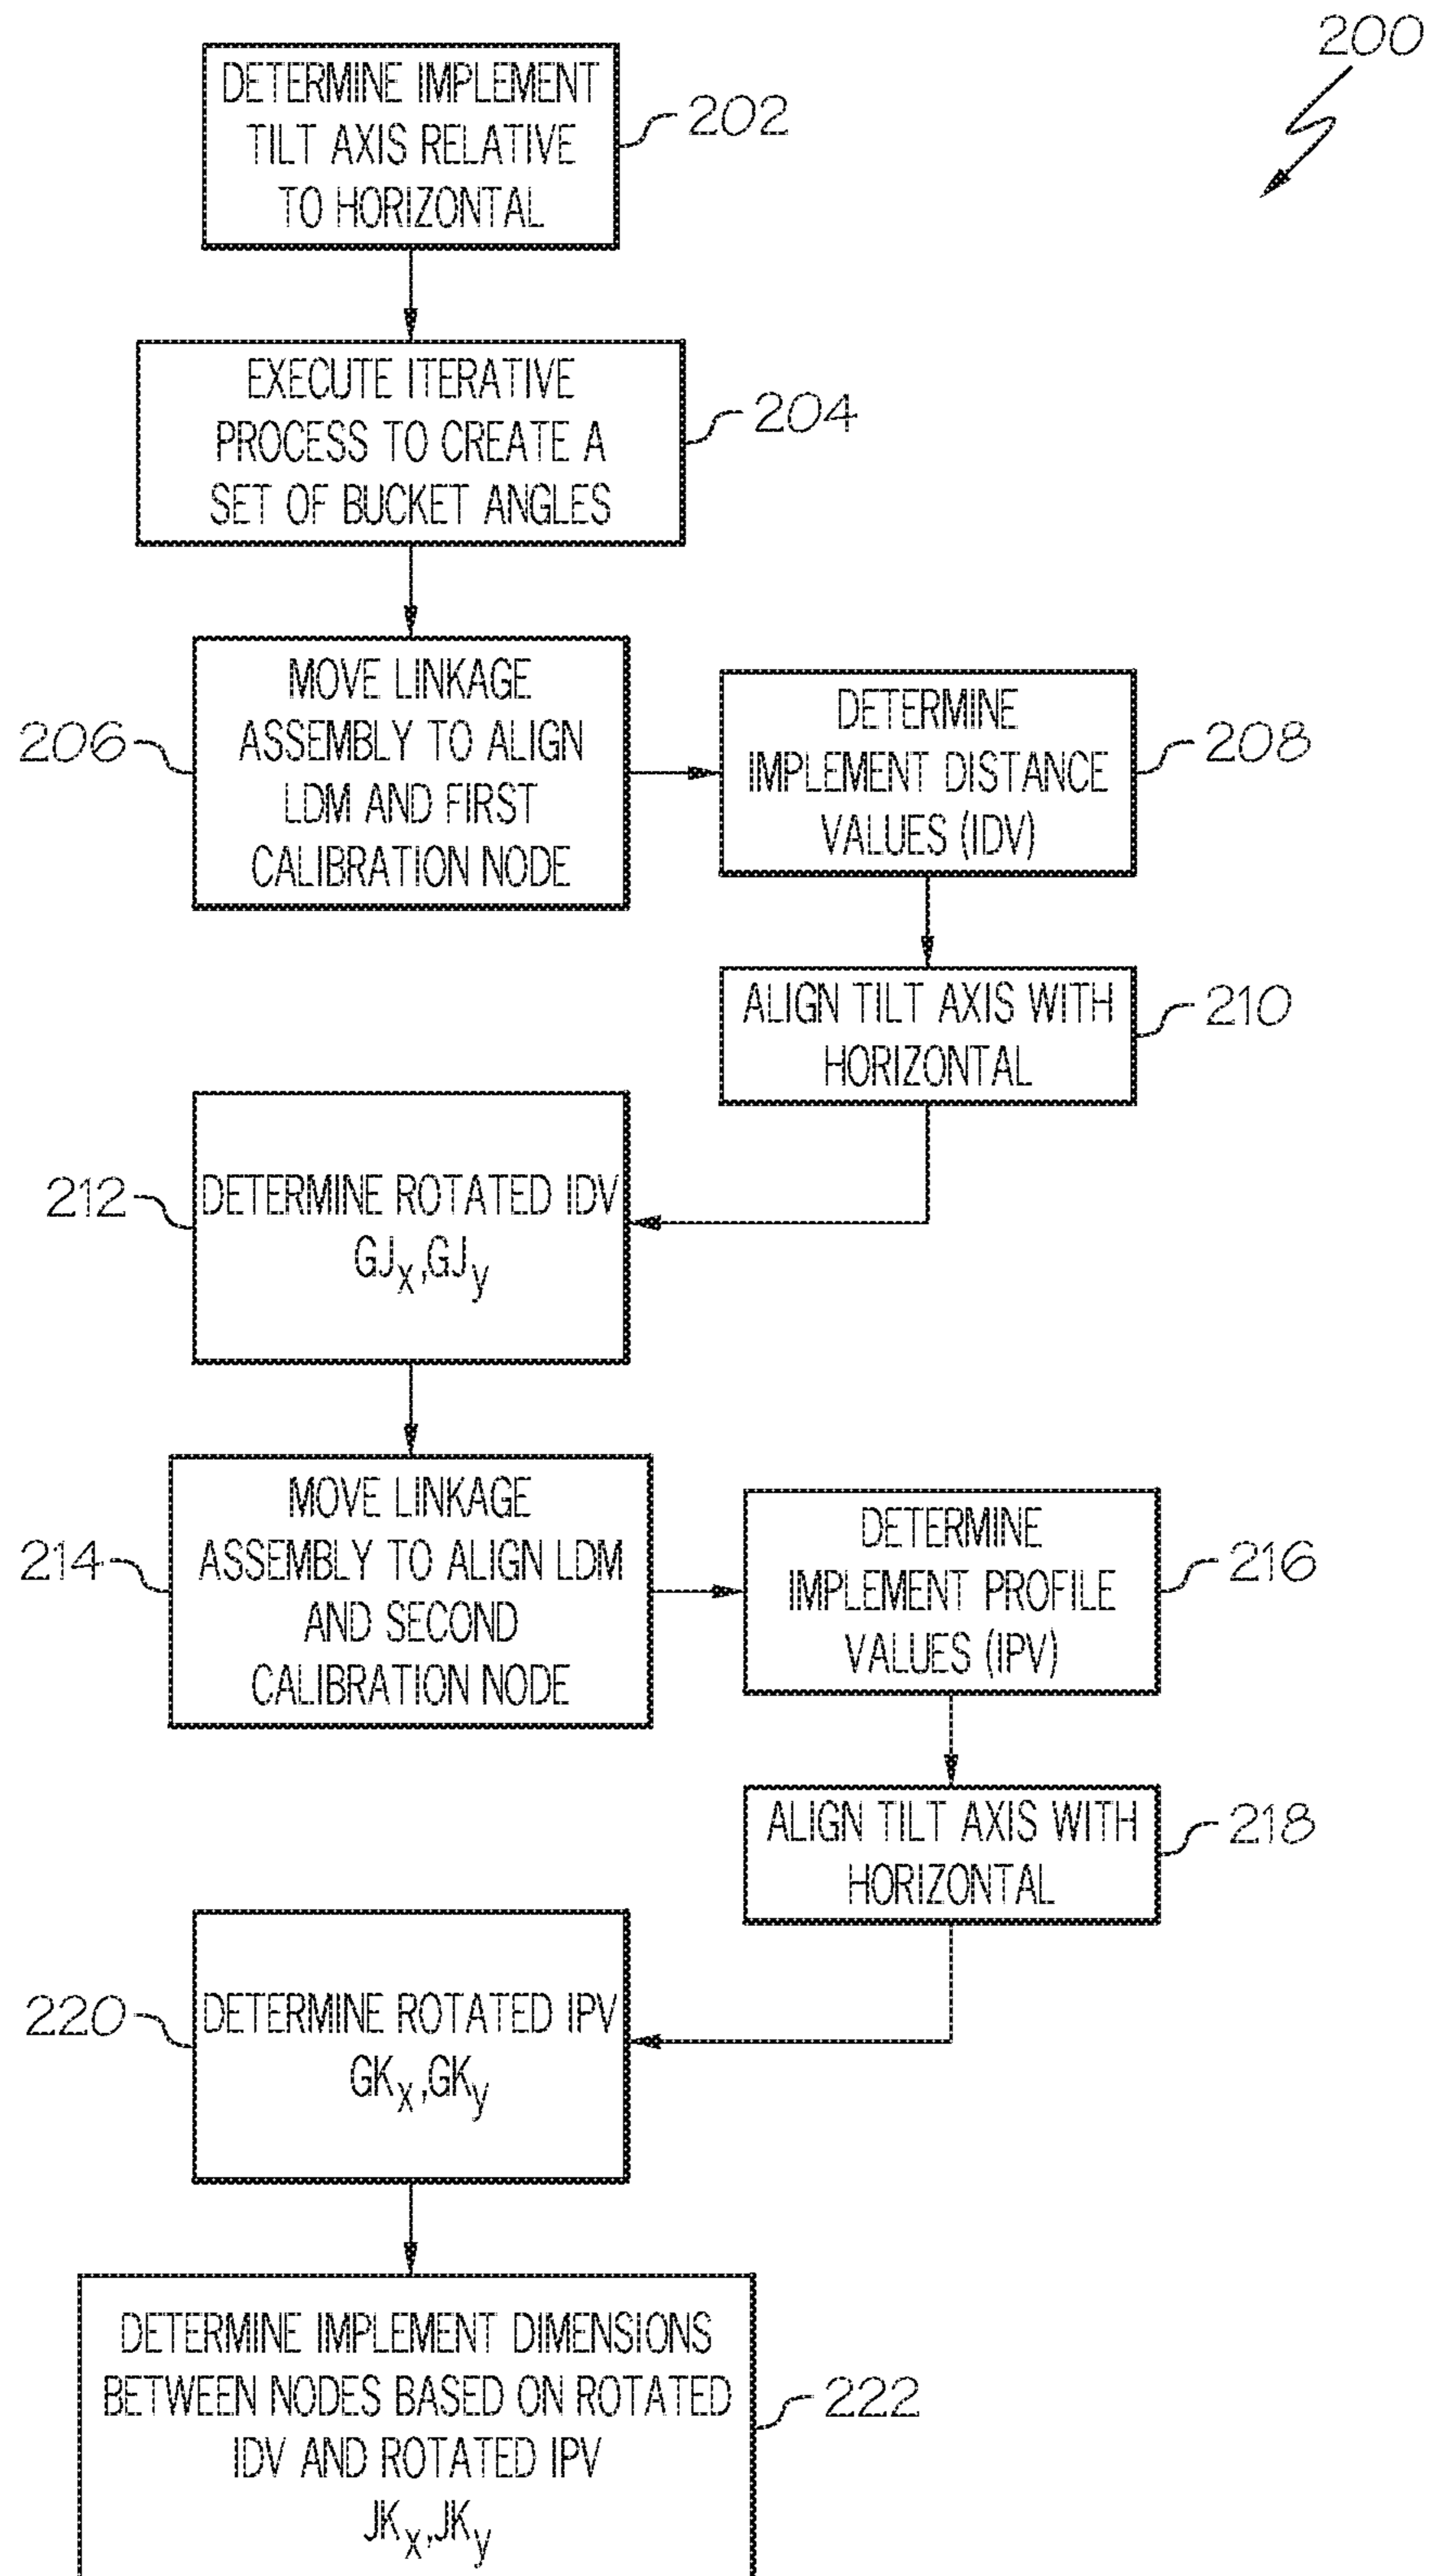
200

DETERMINE IMPLEMENT TILT AXIS RELATIVE TO HORIZONTAL

202

EXECUTE ITERATIVE PROCESS TO CREATE A SET OF BUCKET ANGLES

204

206

MOVE LINKAGE ASSEMBLY TO ALIGN LDM AND FIRST CALIBRATION NODE

DETERMINE IMPLEMENT DISTANCE VALUES (IDV)

208

ALIGN TILT AXIS WITH HORIZONTAL

210

212

DETERMINE ROTATED IDV $GJ_x, GJ_y$

214

MOVE LINKAGE ASSEMBLY TO ALIGN LDM AND SECOND CALIBRATION NODE

DETERMINE IMPLEMENT PROFILE VALUES (IPV)

216

ALIGN TILT AXIS WITH HORIZONTAL

218

220

DETERMINE ROTATED IPV $GK_x, GK_y$

DETERMINE IMPLEMENT DIMENSIONS BETWEEN NODES BASED ON ROTATED IDV AND ROTATED IPV $JK_x, JK_y$

222